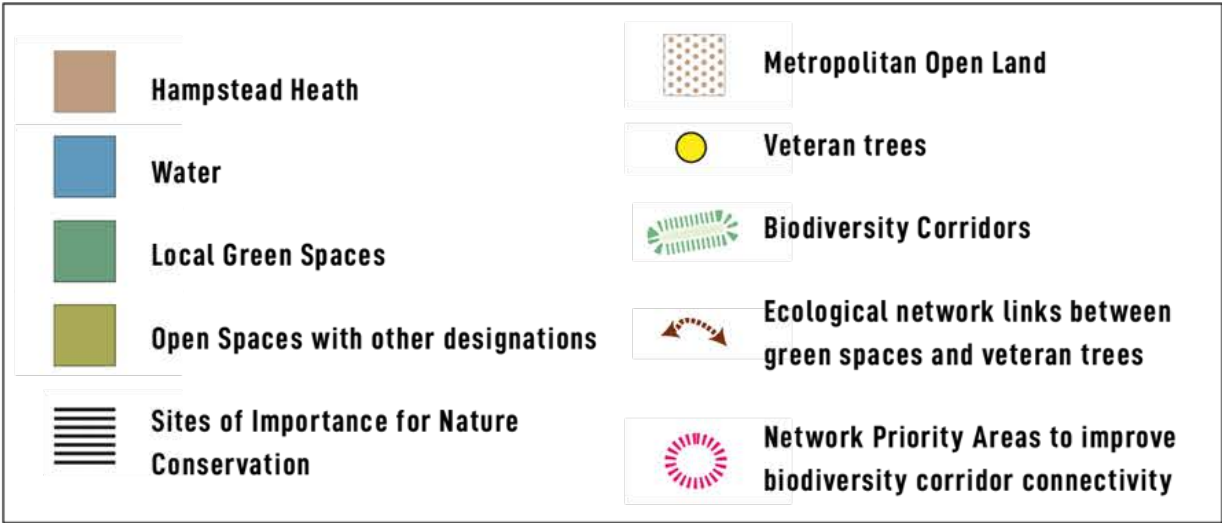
Hampstead Heath

Water

Local Green Spaces

Open Spaces with other designations

Sites of Importance for Nature Conservation

Metropolitan Open Land

Veteran trees

Biodiversity Corridors

Ecological network links between green spaces and veteran trees

Network Priority Areas to improve biodiversity corridor connectivity